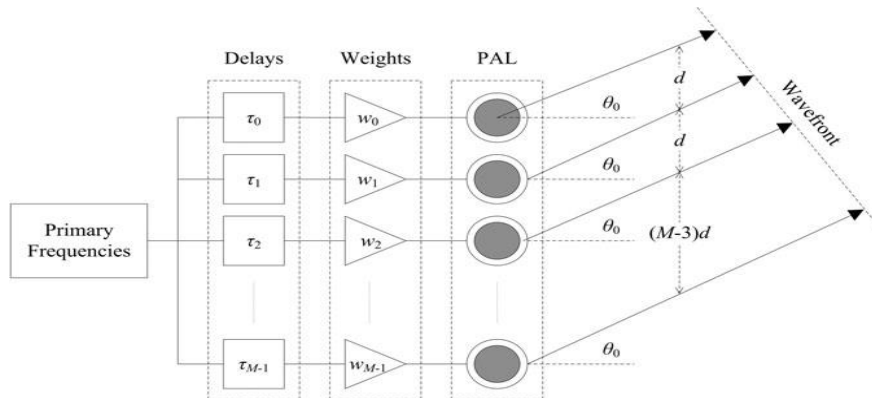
Delays

Weights

PAL

Wavefront

$d$

$d$

$(M\text{-}3)d$

$\theta_0$

$\theta_0$

$\theta_0$

$\theta_0$

Primary Frequencies

$\tau_0$

$\tau_1$

$\tau_2$

$\tau_{M\text{-}1}$

$w_0$

$w_1$

$w_2$

$w_{M\text{-}1}$